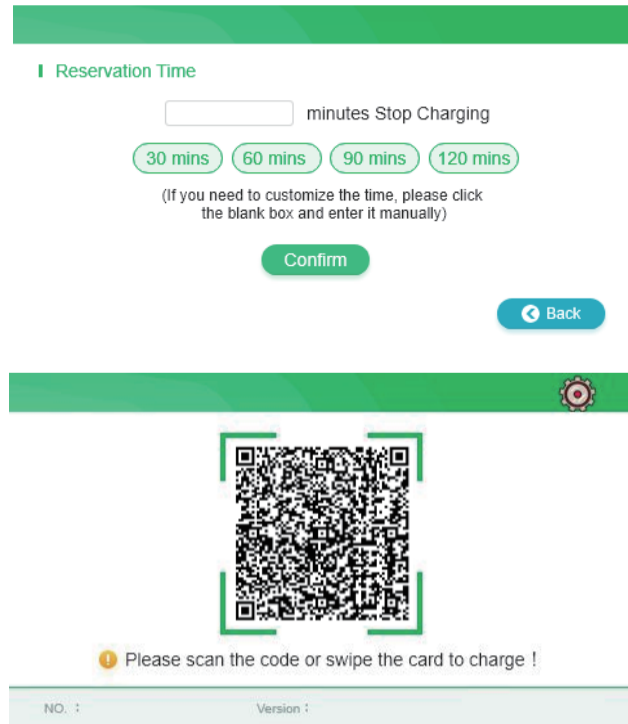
Reservation Time

minutes Stop Charging

30 mins 60 mins 90 mins 120 mins

(If you need to customize the time, please click the blank box and enter it manually)

Confirm

Back

Please scan the code or swipe the card to charge！

NO.：

Version：